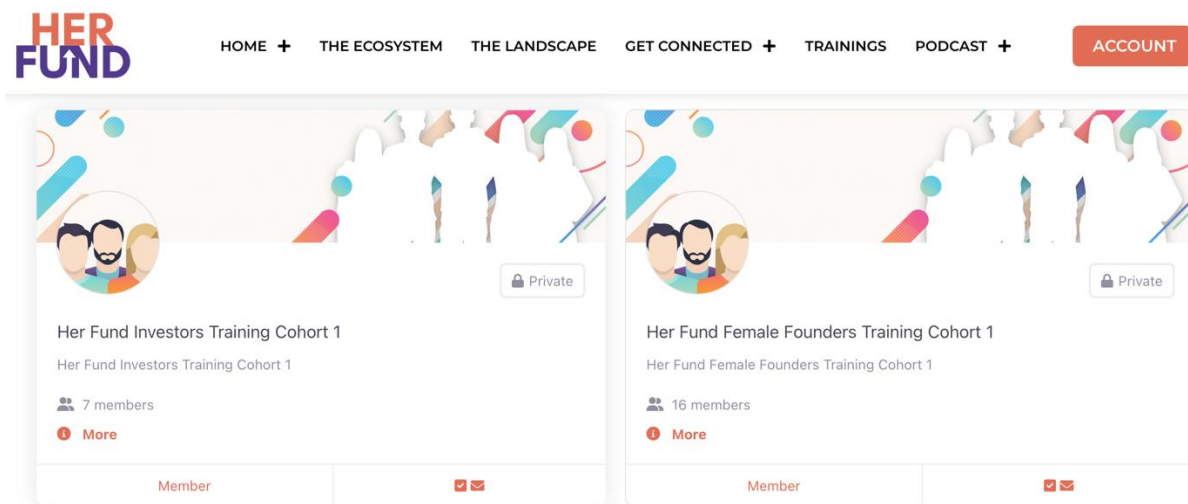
HER FUND

HOME + THE ECOSYSTEM THE LANDSCAPE GET CONNECTED + TRAININGS PODCAST + ACCOUNT

Private

Her Fund Investors Training Cohort 1

Her Fund Investors Training Cohort 1

7 members

More

Member

Private

Her Fund Female Founders Training Cohort 1

Her Fund Female Founders Training Cohort 1

16 members

More

Member